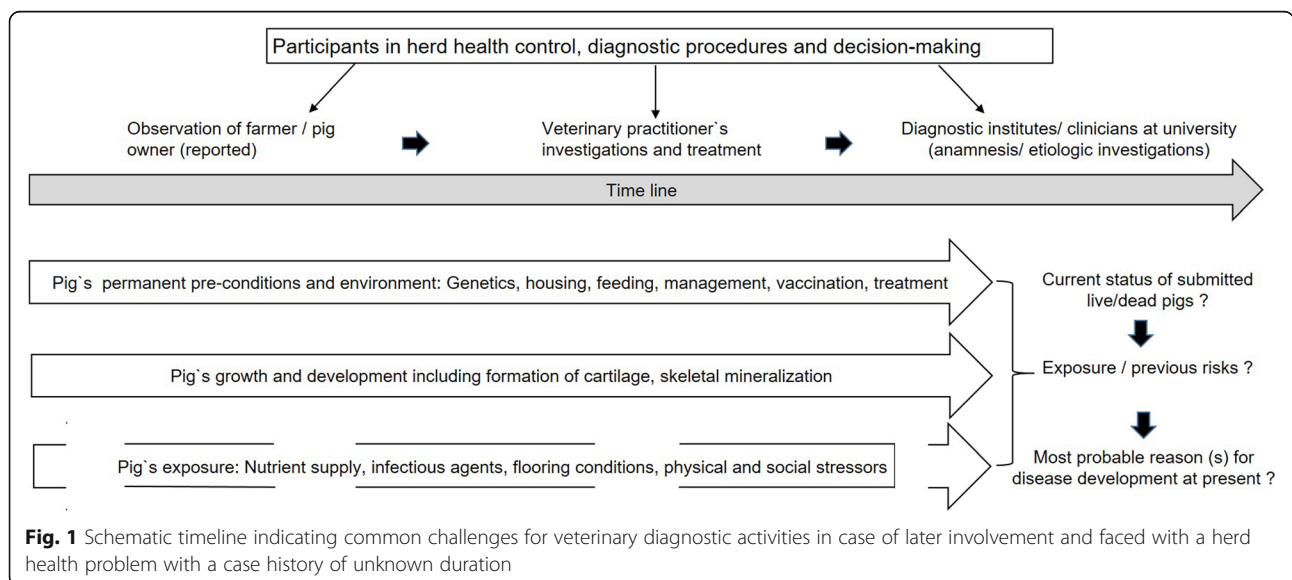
Participants in herd health control, diagnostic procedures and decision-making

Observation of farmer / pig owner (reported)

Veterinary practitioner`s investigations and treatment

Diagnostic institutes/ clinicians at university (anamnesis/ etiologic investigations)

Time line

Pig`s permanent pre-conditions and environment: Genetics, housing, feeding, management, vaccination, treatment

Pig`s growth and development including formation of cartilage, skeletal mineralization

Pig`s exposure: Nutrient supply, infectious agents, flooring conditions, physical and social stressors

Current status of submitted live/dead pigs ?

Exposure / previous risks ?

Most probable reason (s) for disease development at present ?

**Fig. 1** Schematic timeline indicating common challenges for veterinary diagnostic activities in case of later involvement and faced with a herd health problem with a case history of unknown duration